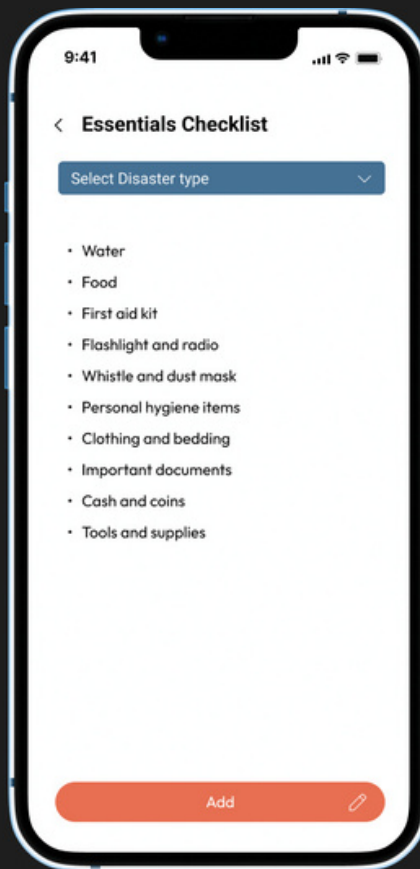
9:41

Essentials Checklist

Select Disaster type

- Water
- Food
- First aid kit
- Flashlight and radio
- Whistle and dust mask
- Personal hygiene items
- Clothing and bedding
- Important documents
- Cash and coins
- Tools and supplies

Add